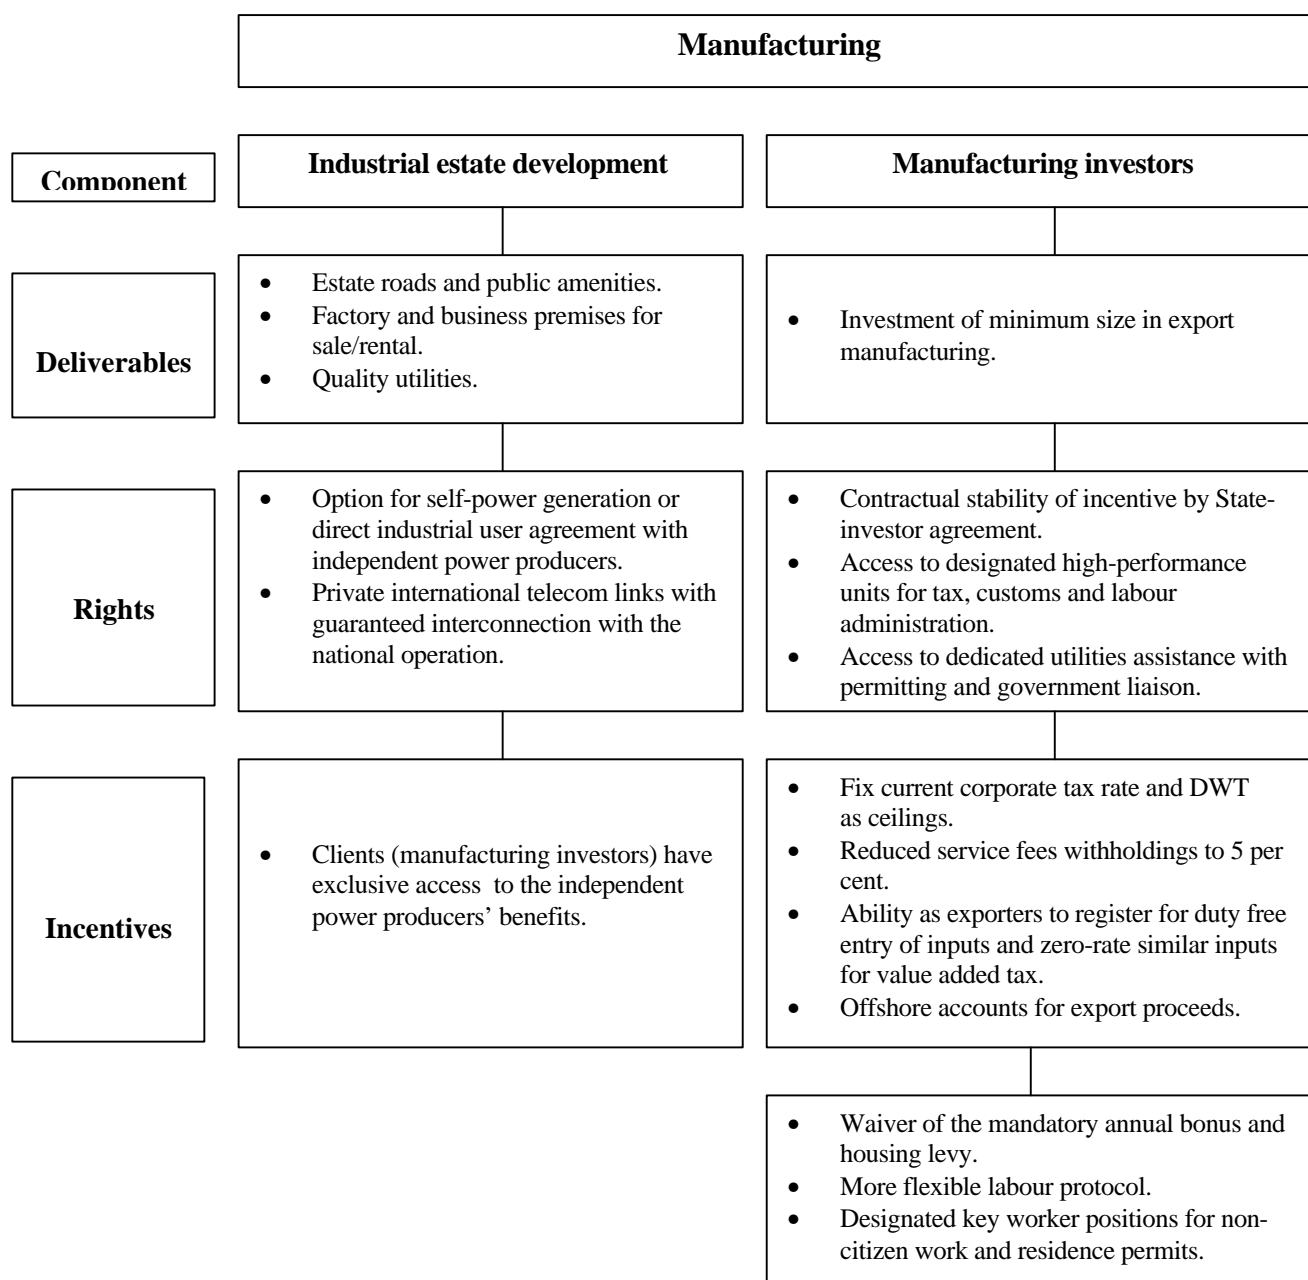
Manufacturing

Component

Industrial estate development

Manufacturing investors

Deliverables

- Estate roads and public amenities.
- Factory and business premises for sale/rental.
- Quality utilities.

- Investment of minimum size in export manufacturing.

Rights

- Option for self-power generation or direct industrial user agreement with independent power producers.
- Private international telecom links with guaranteed interconnection with the national operation.

- Contractual stability of incentive by State-investor agreement.
- Access to designated high-performance units for tax, customs and labour administration.
- Access to dedicated utilities assistance with permitting and government liaison.

Incentives

- Clients (manufacturing investors) have exclusive access to the independent power producers' benefits.

- Fix current corporate tax rate and DWT as ceilings.
- Reduced service fees withholdings to 5 per cent.
- Ability as exporters to register for duty free entry of inputs and zero-rate similar inputs for value added tax.
- Offshore accounts for export proceeds.

- Waiver of the mandatory annual bonus and housing levy.
- More flexible labour protocol.
- Designated key worker positions for non-citizen work and residence permits.